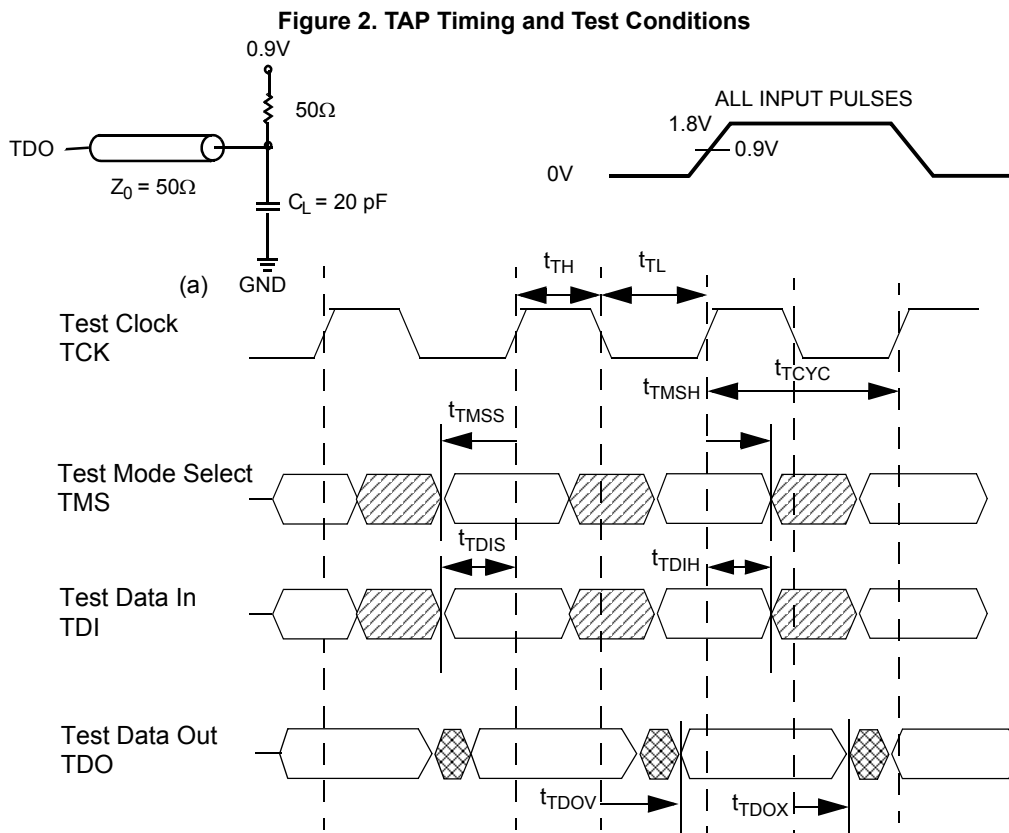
Figure 2. TAP Timing and Test Conditions

0.9V

50Ω

TDO

$Z_0 = 50\Omega$

$C_L = 20$ pF

(a)

GND

ALL INPUT PULSES

1.8V

0.9V

0V

$t_{TH}$

$t_{TL}$

Test Clock TCK

$t_{TMSH}$

$t_{TCYC}$

$t_{TMSS}$

Test Mode Select TMS

$t_{TDIS}$

$t_{TDIH}$

Test Data In TDI

Test Data Out TDO

$t_{TDOV}$

$t_{TDOX}$